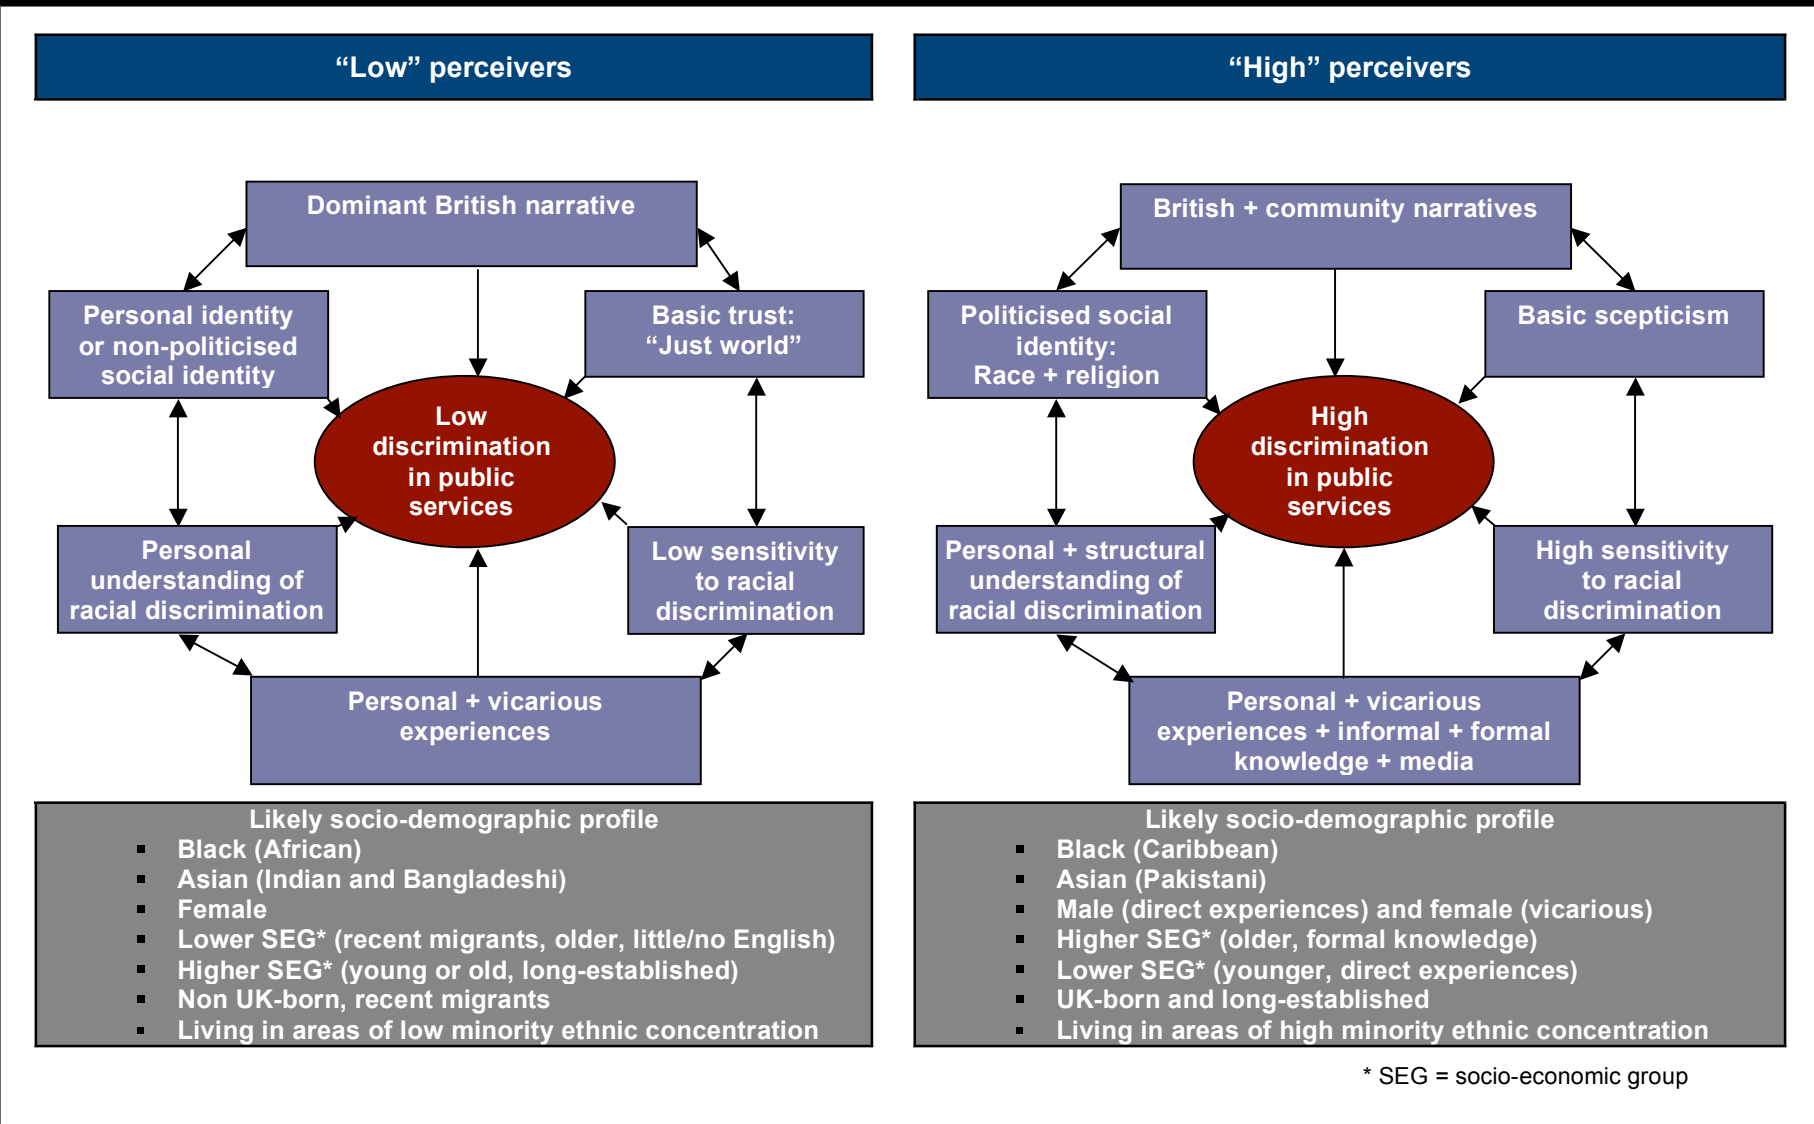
“Low” perceivers

Dominant British narrative

Personal identity or non-politicised social identity

Basic trust: “Just world”

Low discrimination in public services

Personal understanding of racial discrimination

Low sensitivity to racial discrimination

Personal + vicarious experiences

Likely socio-demographic profile
- Black (African)
- Asian (Indian and Bangladeshi)
- Female
- Lower SEG* (recent migrants, older, little/no English)
- Higher SEG* (young or old, long-established)
- Non UK-born, recent migrants
- Living in areas of low minority ethnic concentration

“High” perceivers

British + community narratives

Politicised social identity: Race + religion

Basic scepticism

High discrimination in public services

Personal + structural understanding of racial discrimination

High sensitivity to racial discrimination

Personal + vicarious experiences + informal + formal knowledge + media

Likely socio-demographic profile
- Black (Caribbean)
- Asian (Pakistani)
- Male (direct experiences) and female (vicarious)
- Higher SEG* (older, formal knowledge)
- Lower SEG* (younger, direct experiences)
- UK-born and long-established
- Living in areas of high minority ethnic concentration

* SEG = socio-economic group